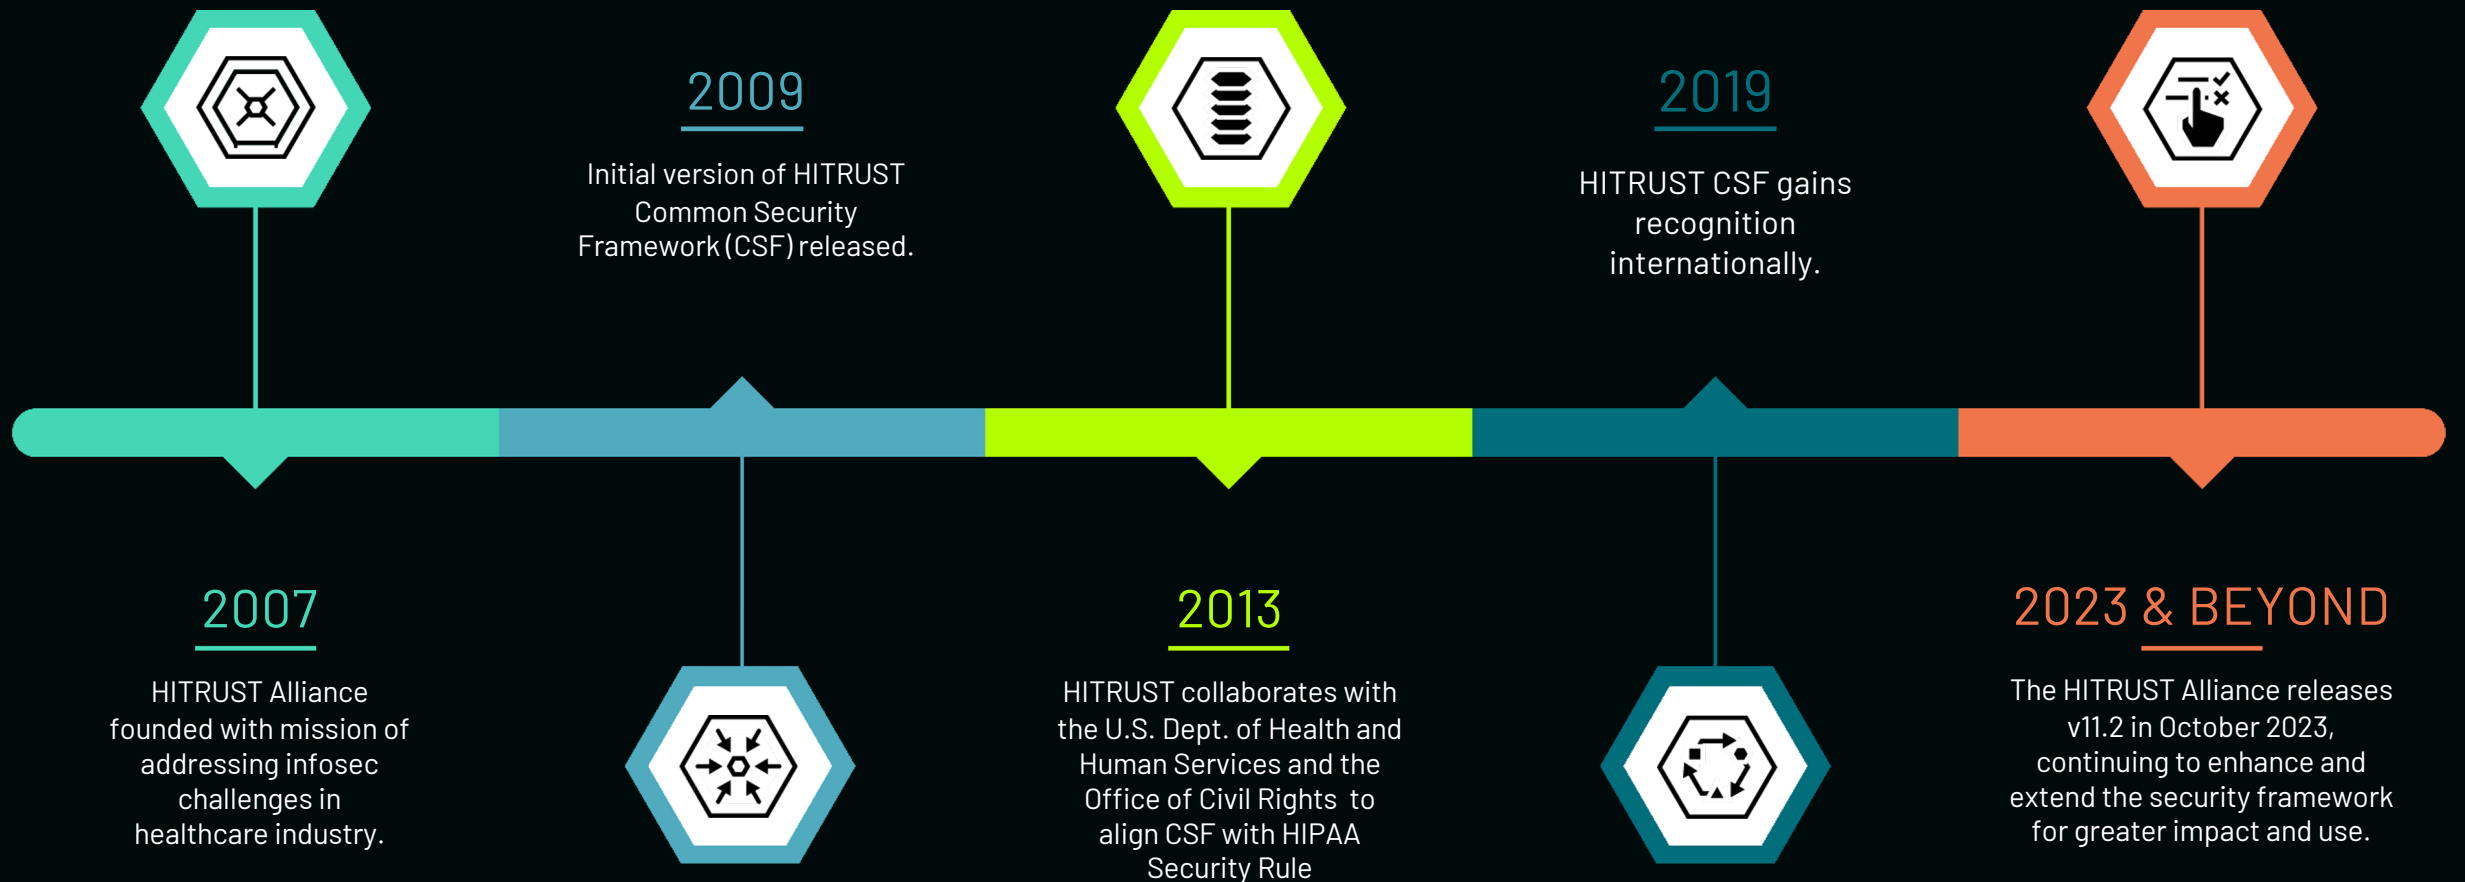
2009

Initial version of HITRUST Common Security Framework (CSF) released.

2019

HITRUST CSF gains recognition internationally.

2007

HITRUST Alliance founded with mission of addressing infosec challenges in healthcare industry.

2013

HITRUST collaborates with the U.S. Dept. of Health and Human Services and the Office of Civil Rights to align CSF with HIPAA Security Rule

2023 & BEYOND

The HITRUST Alliance releases v11.2 in October 2023, continuing to enhance and extend the security framework for greater impact and use.